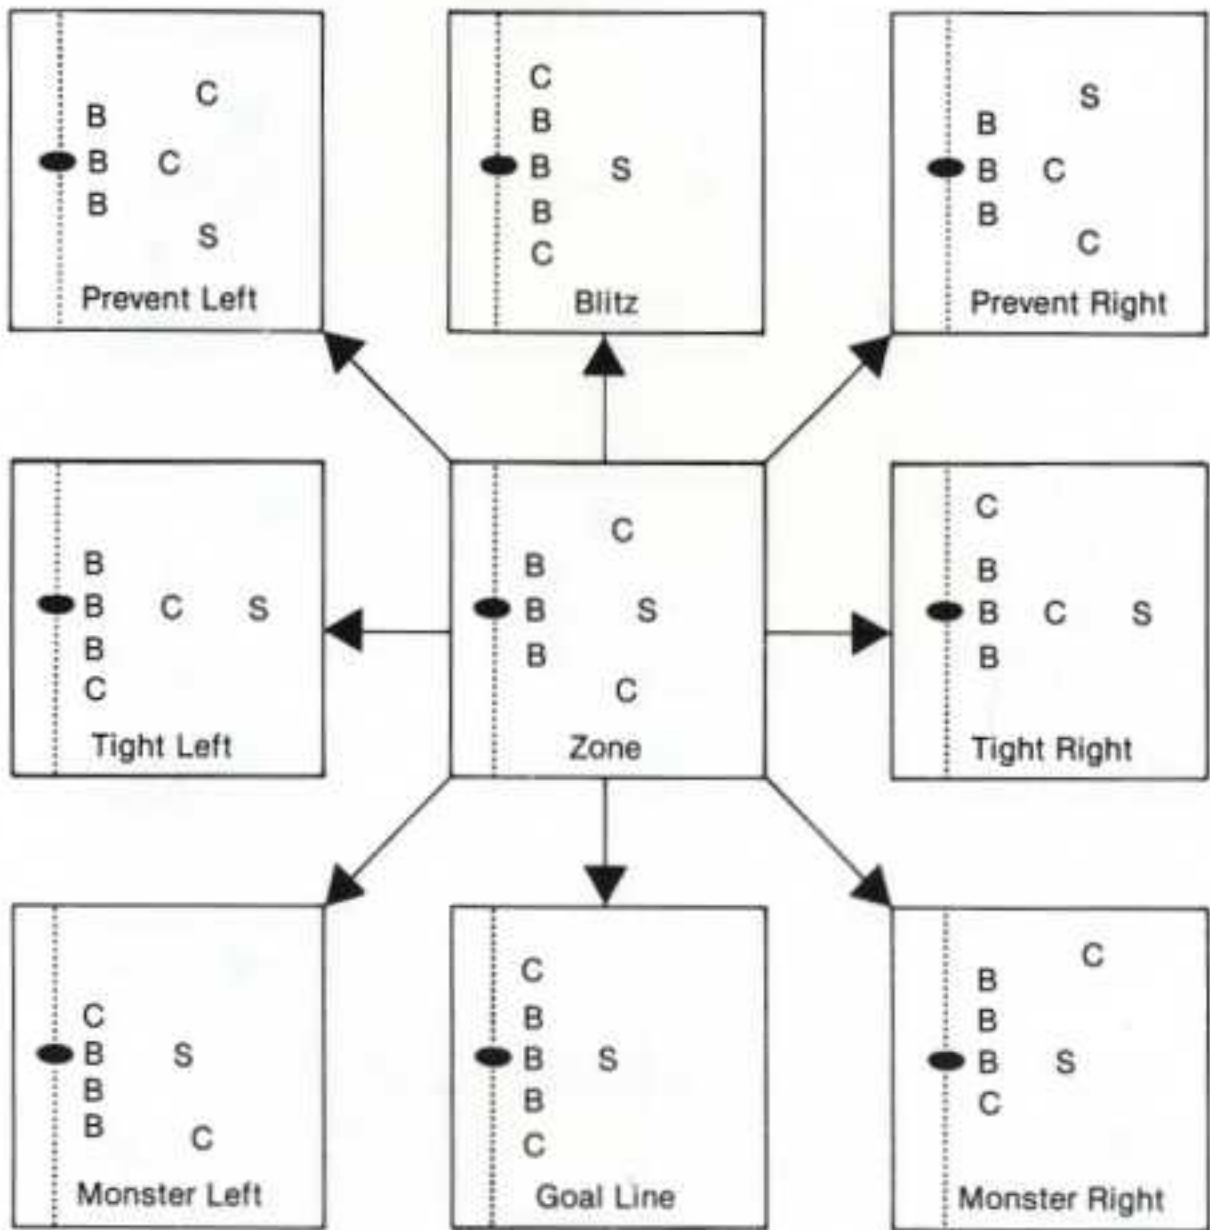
C
B
B C
B
S
Prevent Left

C
B
B S
B
C
Blitz

S
B
B C
B
C
Prevent Right

B
B C S
B
C
Tight Left

C
B
B S
B
C
Zone

C
B
B C S
B
Tight Right

C
B S
B
B C
Monster Left

C
B
B S
B
C
Goal Line

C
B
B
B S
C
Monster Right